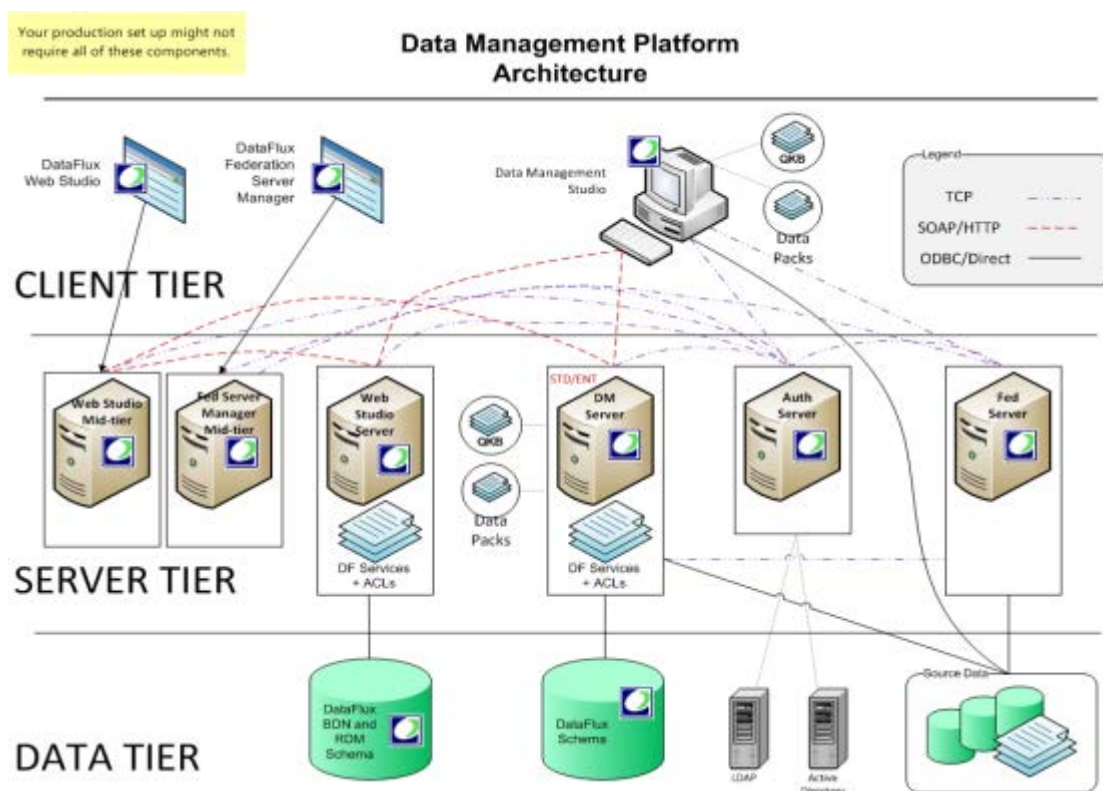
Your production set up might not require all of these components.

Data Management Platform Architecture

DataFlux Web Studio

DataFlux Federation Server Manager

Data Management Studio

QKB

Data Packs

Legend

TCP

SOAP/HTTP

ODBC/Direct

CLIENT TIER

Web Studio Mid-tier

Fed Server Manager Mid-tier

Web Studio Server

DF Services + ACLs

QKB

Data Packs

STD/ENT

DM Server

DF Services + ACLs

Auth Server

Fed Server

SERVER TIER

DataFlux BDN and RDM Schema

DataFlux Schema

LDAP

Active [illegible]

Source Data

DATA TIER